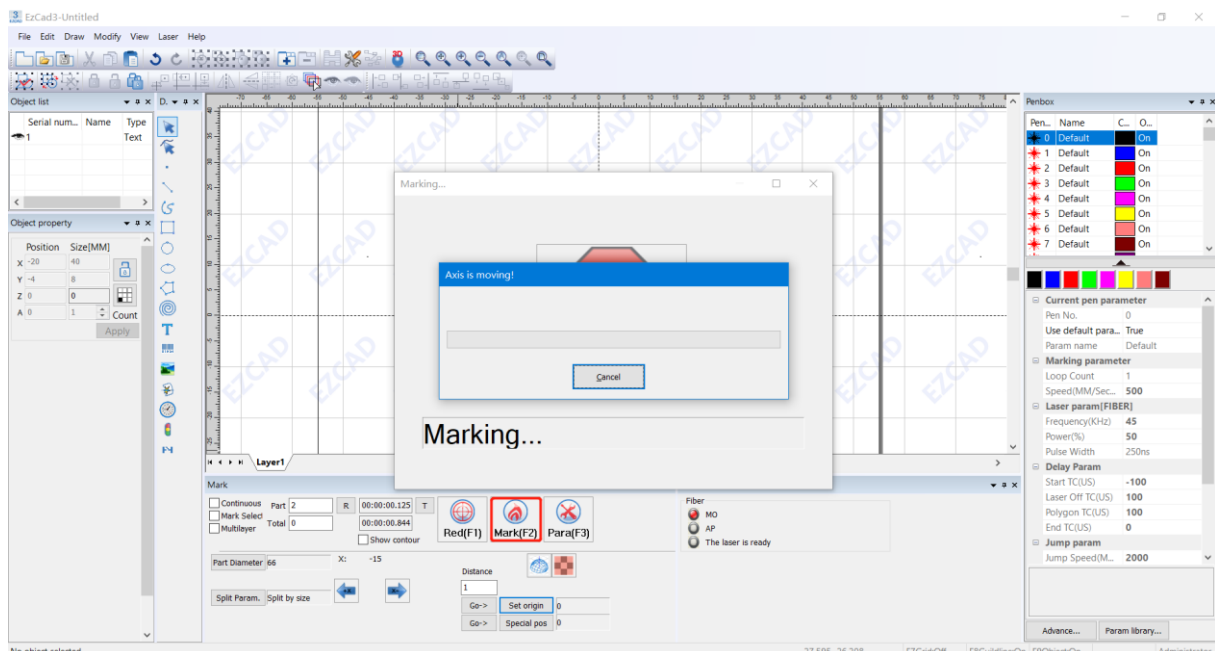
EzCad3-Untitled

File Edit Draw Modify View Laser Help

Object list

Serial num... Name Type
1 Text

Object property

Position Size[MM]
X -20 40
Y -4 8
Z 0 0
A 0 1 Count
Apply

D.

Penbox

Pen... Name C... O...
0 Default On
1 Default On
2 Default On
3 Default On
4 Default On
5 Default On
6 Default On
7 Default On

Current pen parameter
Pen No. 0
Use default para... True
Param name Default
Marking parameter
Loop Count 1
Speed(MM/Sec... 500
Laser param[FIBER]
Frequency(KHz) 45
Power(%) 50
Pulse Width 250ns
Delay Param
Start TC(US) -100
Laser Off TC(US) 100
Polygon TC(US) 100
End TC(US) 0
Jump param
Jump Speed(M... 2000

Advance... Param library...

Marking...

Axis is moving!

Cancel

Marking...

Layer1

Mark

Continuous
Mark Select
Multilayer
Part 2
Total 0
R
00:00:00.125
00:00:00.844
T
Show contour
Red(F1) Mark(F2) Para(F3)

Fiber
MO
AP
The laser is ready

Part Diameter 66
X: -15
Distance
1
Split Param. Split by size
Go-> Set origin 0
Go-> Special pos 0

No object selected